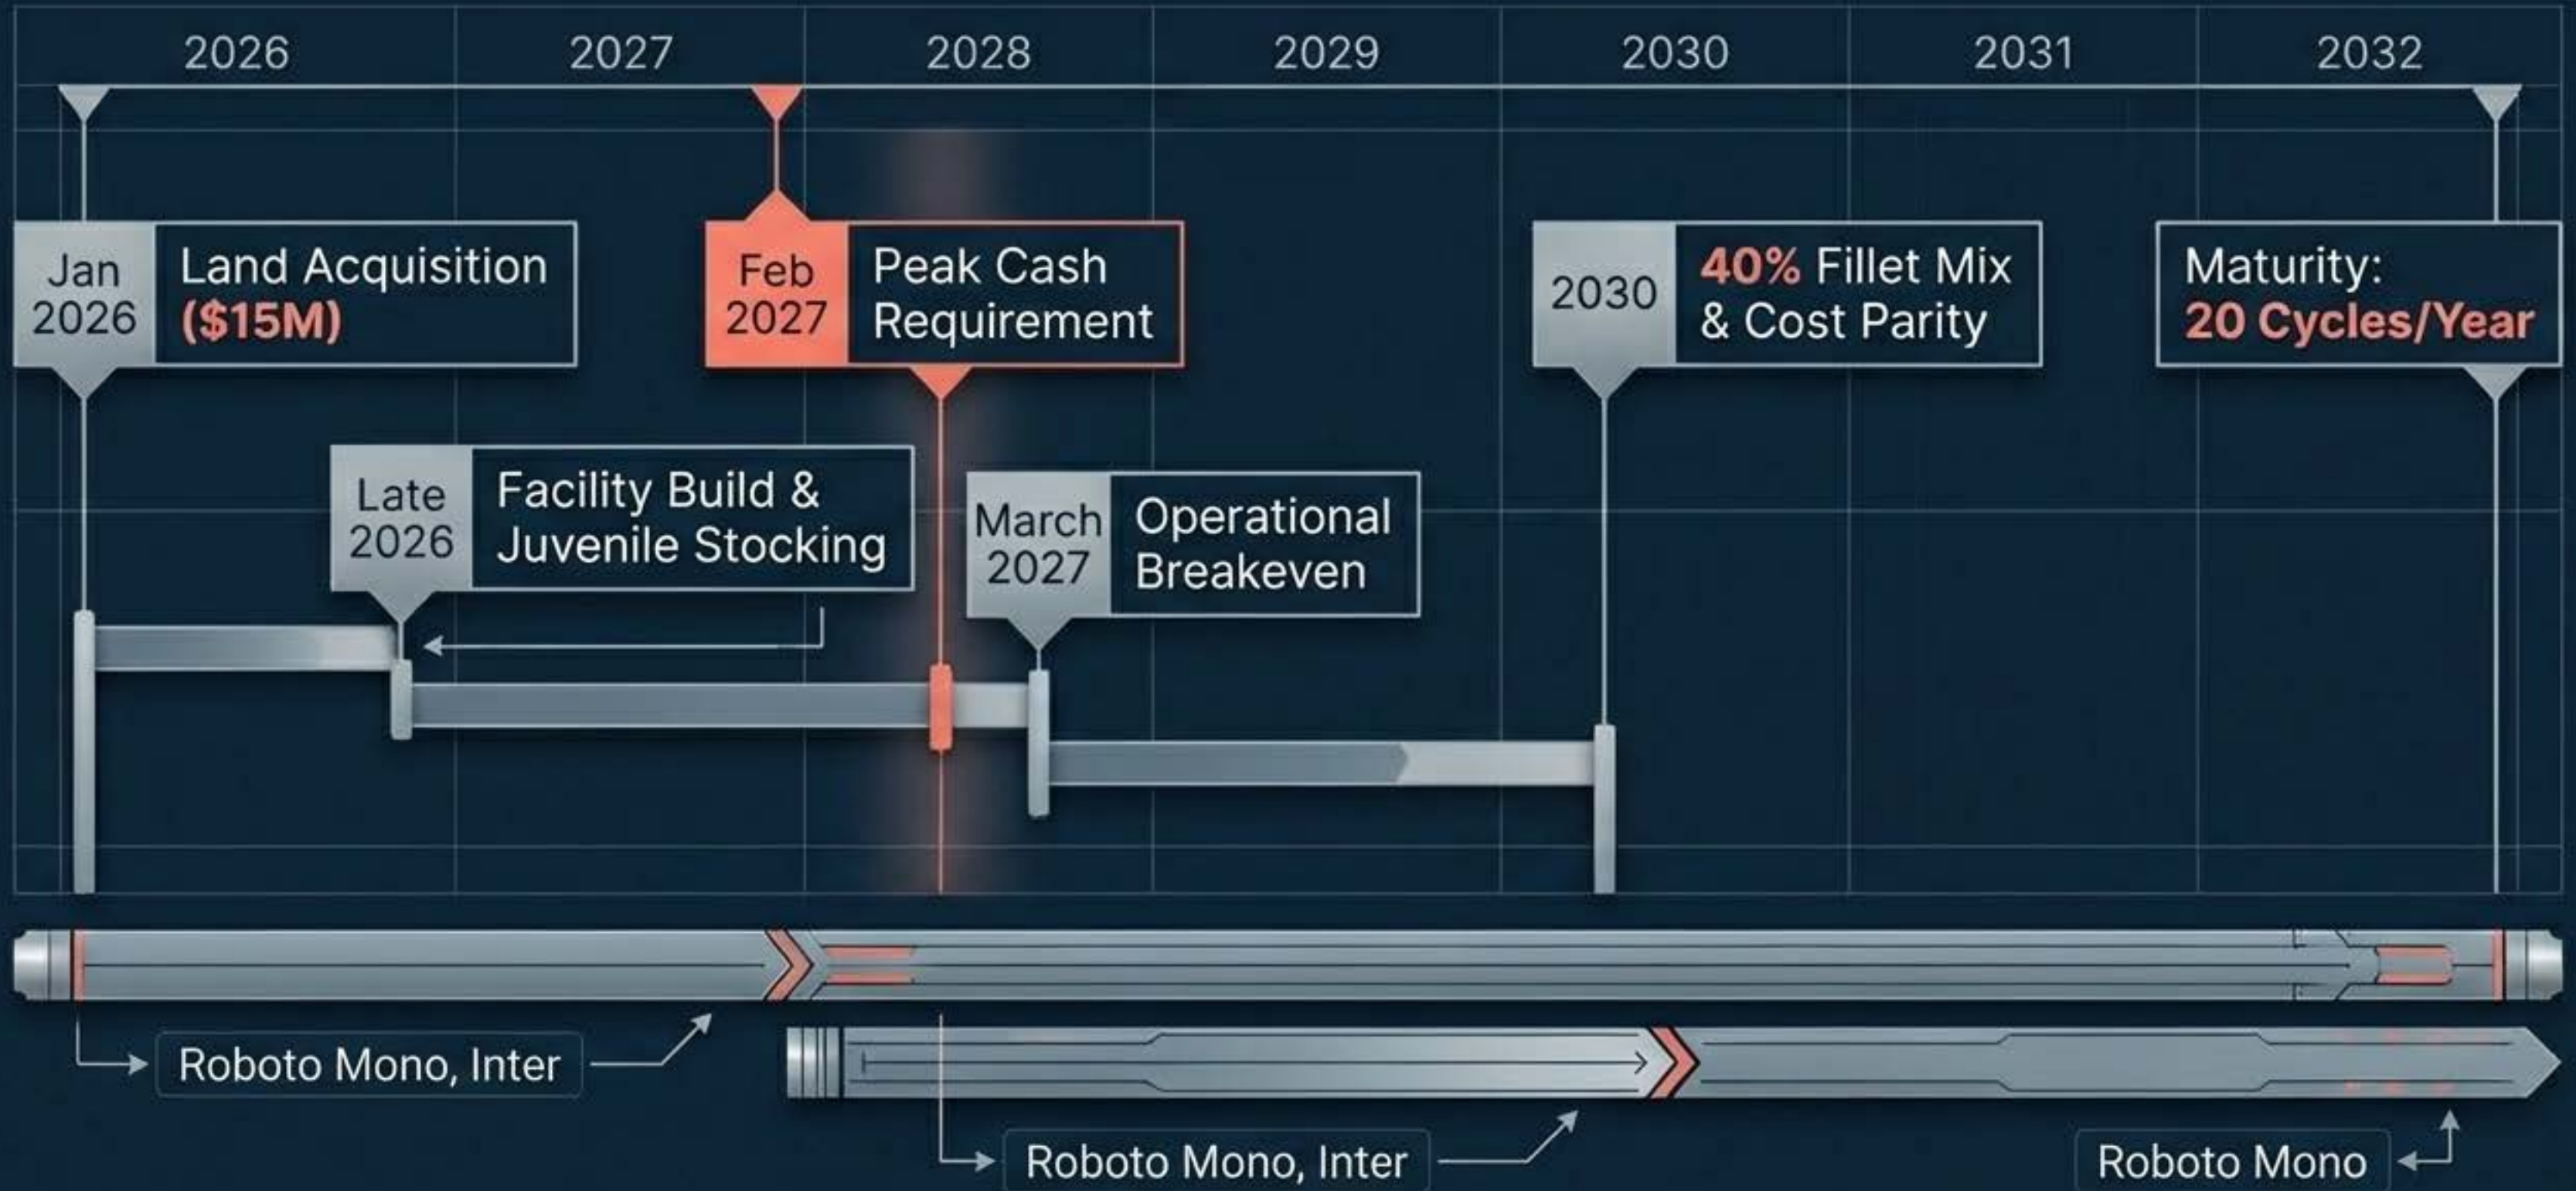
2026 2027 2028 2029 2030 2031 2032

Jan 2026 Land Acquisition ($15M)

Feb 2027 Peak Cash Requirement

2030 40% Fillet Mix & Cost Parity

Maturity: 20 Cycles/Year

Late 2026 Facility Build & Juvenile Stocking

March 2027 Operational Breakeven

Roboto Mono, Inter

Roboto Mono, Inter

Roboto Mono